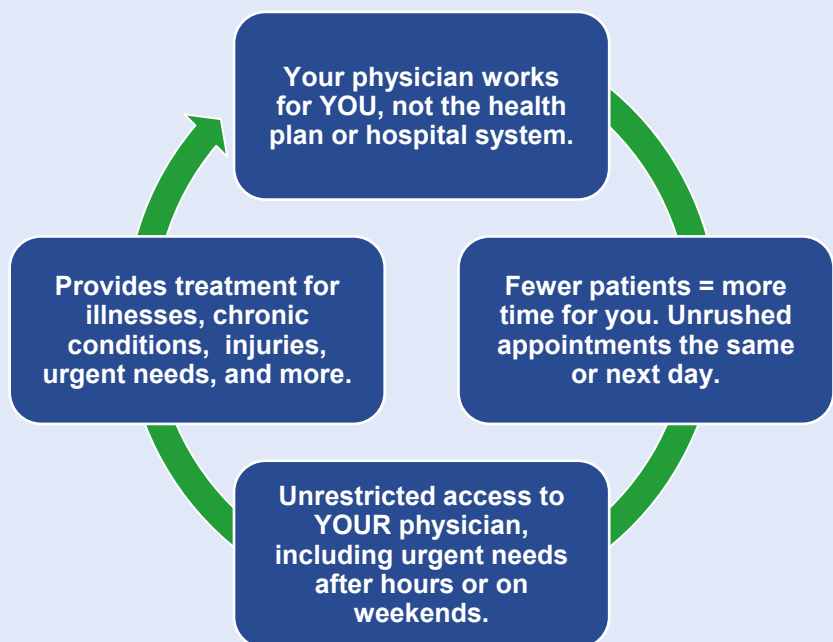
Your physician works for YOU, not the health plan or hospital system.

Fewer patients = more time for you. Unrushed appointments the same or next day.

Unrestricted access to YOUR physician, including urgent needs after hours or on weekends.

Provides treatment for illnesses, chronic conditions, injuries, urgent needs, and more.